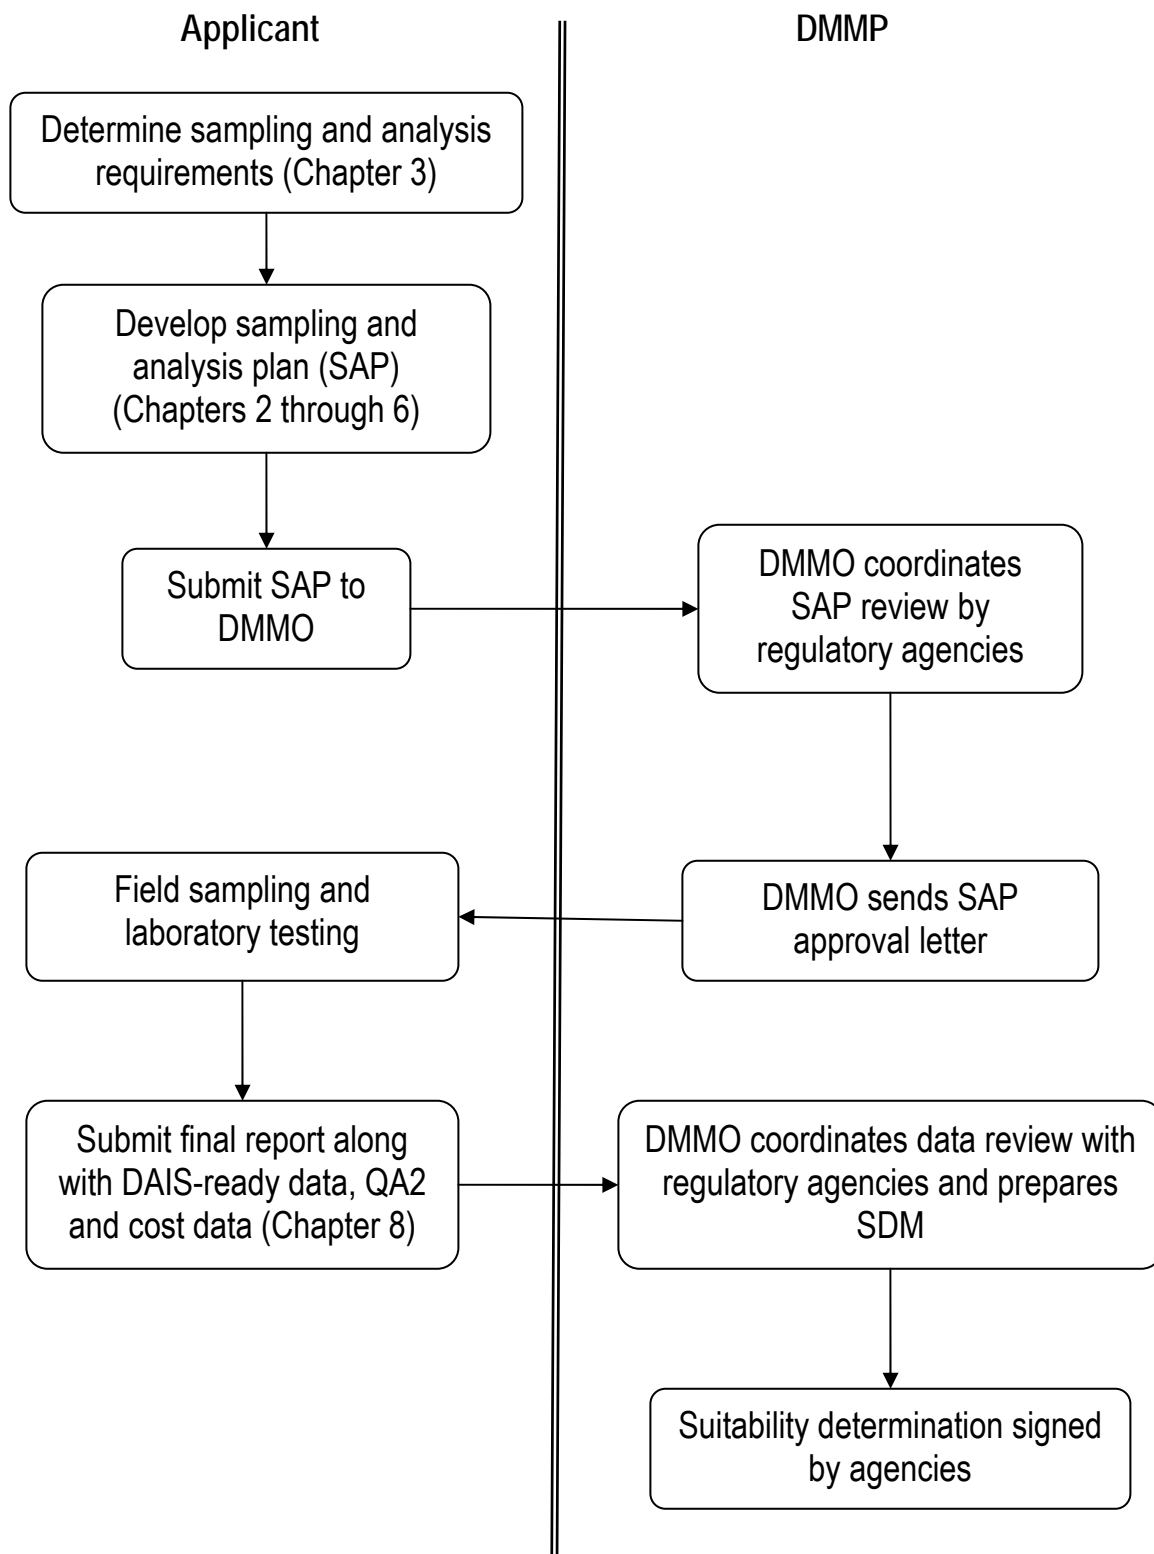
Applicant

DMMP

Determine sampling and analysis requirements (Chapter 3)

Develop sampling and analysis plan (SAP) (Chapters 2 through 6)

Submit SAP to DMMO

DMMO coordinates SAP review by regulatory agencies

DMMO sends SAP approval letter

Field sampling and laboratory testing

Submit final report along with DAIS-ready data, QA2 and cost data (Chapter 8)

DMMO coordinates data review with regulatory agencies and prepares SDM

Suitability determination signed by agencies